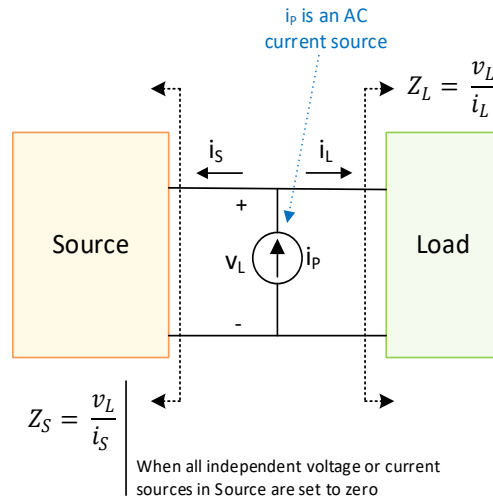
i$_P$ is an AC current source

$Z_L = \frac{v_L}{i_L}$

i$_S$

i$_L$

Source

+

v$_L$

i$_P$

-

Load

$Z_S = \frac{v_L}{i_S}$

When all independent voltage or current sources in Source are set to zero